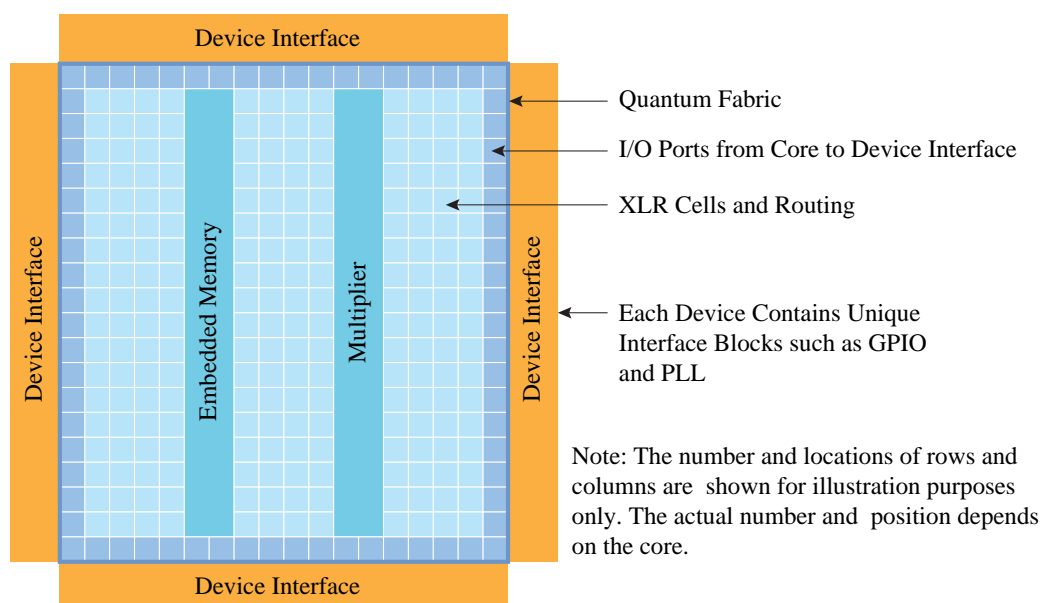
Device Interface

Device Interface

Embedded Memory

Multiplier

Device Interface

Device Interface

Quantum Fabric

I/O Ports from Core to Device Interface

XLR Cells and Routing

Each Device Contains Unique Interface Blocks such as GPIO and PLL

Note: The number and locations of rows and columns are shown for illustration purposes only. The actual number and position depends on the core.